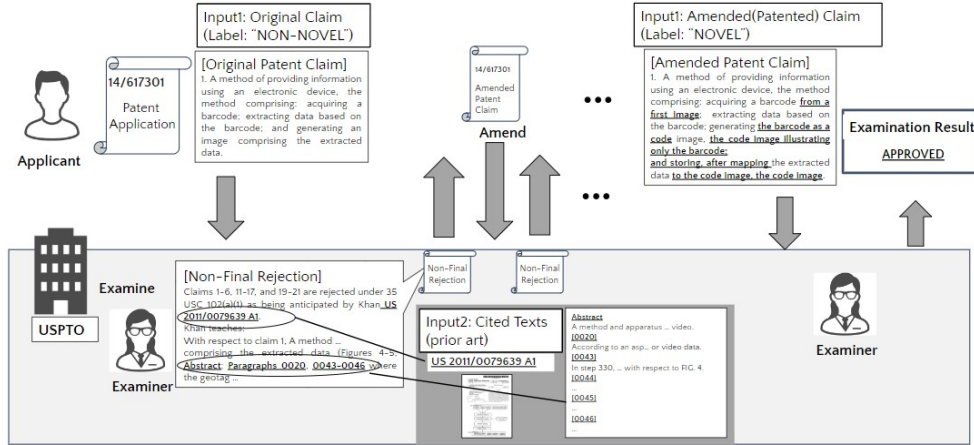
Input1: Original Claim (Label: "NON-NOVEL")

14/617301
Patent Application

Applicant

[Original Patent Claim]
1. A method of providing information using an electronic device, the method comprising: acquiring a barcode; extracting data based on the barcode; and generating an image comprising the extracted data.

14/617301
Amended Patent Claim

Amend

•••

•••

Input1: Amended(Patented) Claim (Label: "NOVEL")

[Amended Patent Claim]
1. A method of providing information using an electronic device, the method comprising: acquiring a barcode from a first image; extracting data based on the barcode; generating the barcode as a code image, the code image illustrating only the barcode; and storing, after mapping the extracted data to the code image, the code image

Examination Result
APPROVED

Examine

USPTO

Examiner

[Non-Final Rejection]
Claims 1-6, 11-17, and 19-21 are rejected under 35 USC 102(a)(1) as being anticipated by Khan US 2011/0079639 A1.
Khan teaches:
With respect to claim 1, A method ...
comprising the extracted data (Figures 4-5, Abstract, Paragraphs 0020, 0043-0046 where the geotag ...

Non-Final Rejection

Non-Final Rejection

Input2: Cited Texts (prior art)

US 2011/0079639 A1

Abstract
A method and apparatus ... video.
[0020]
According to an asp... or video data.
[0043]
In step 330, ... with respect to FIG. 4.
[0044]
...
[0045]
...
[0046]

Examiner